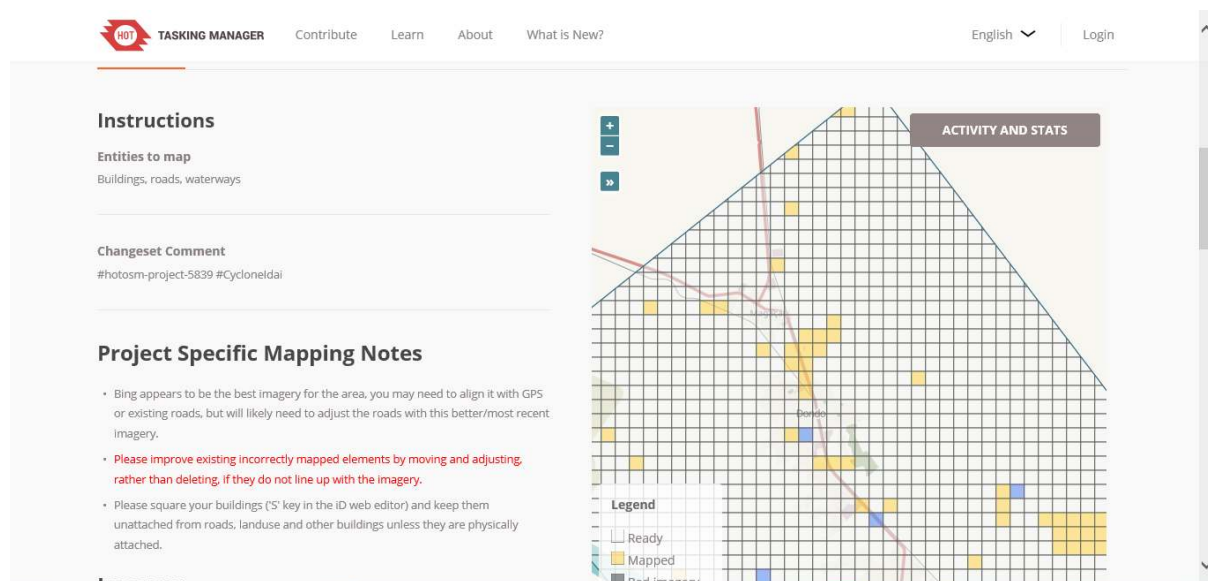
HOT TASKING MANAGER Contribute Learn About What is New? English Login

Instructions

Entities to map
Buildings, roads, waterways

Changeset Comment
#hotosm-project-5839 #CycloneIdai

Project Specific Mapping Notes

• Bing appears to be the best imagery for the area, you may need to align it with GPS or existing roads, but will likely need to adjust the roads with this better/most recent imagery.
• Please improve existing incorrectly mapped elements by moving and adjusting, rather than deleting, if they do not line up with the imagery.
• Please square your buildings ('S' key in the iD web editor) and keep them unattached from roads, landuse and other buildings unless they are physically attached.

+
−
»

ACTIVITY AND STATS

Dondo

Legend
Ready
Mapped
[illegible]